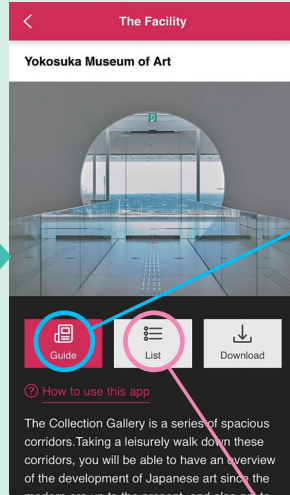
<

The Facility

Yokosuka Museum of Art

Guide

List

Download

How to use this app

The Collection Gallery is a series of spacious corridors.Taking a leisurely walk down these corridors, you will be able to have an overview of the development of Japanese art since the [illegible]